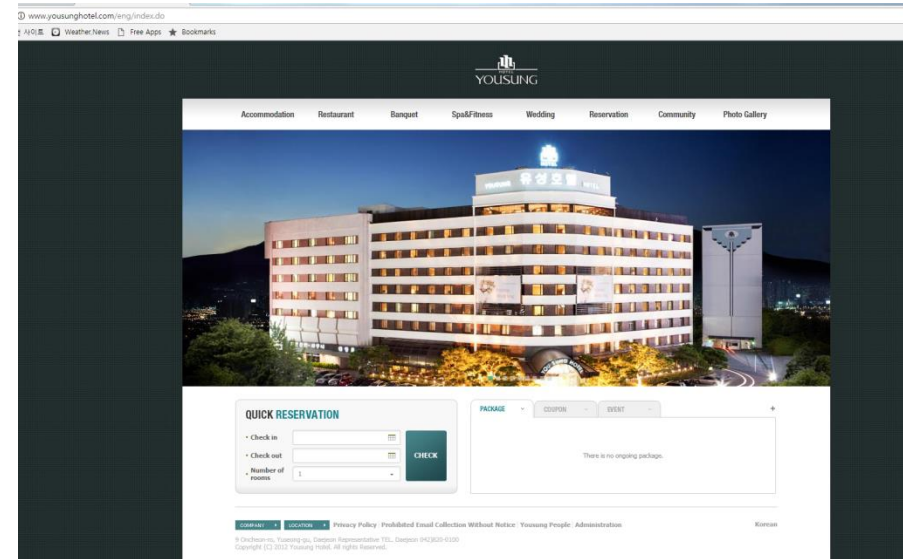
www.yousunghotel.com/eng/index.do

사이트 Weather.News Free Apps Bookmarks

YOUSUNG

Accommodation Restaurant Banquet Spa&Fitness Wedding Reservation Community Photo Gallery

유성호텔

QUICK RESERVATION

• Check in

• Check out

• Number of rooms 1

CHECK

PACKAGE COUPON EVENT +

There is no ongoing package.

COMPANY LOCATION Privacy Policy · Prohibited Email Collection Without Notice · Yousung People · Administration

Korean

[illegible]
Copyright (C) 2012 Yousung Hotel. All rights Reserved.